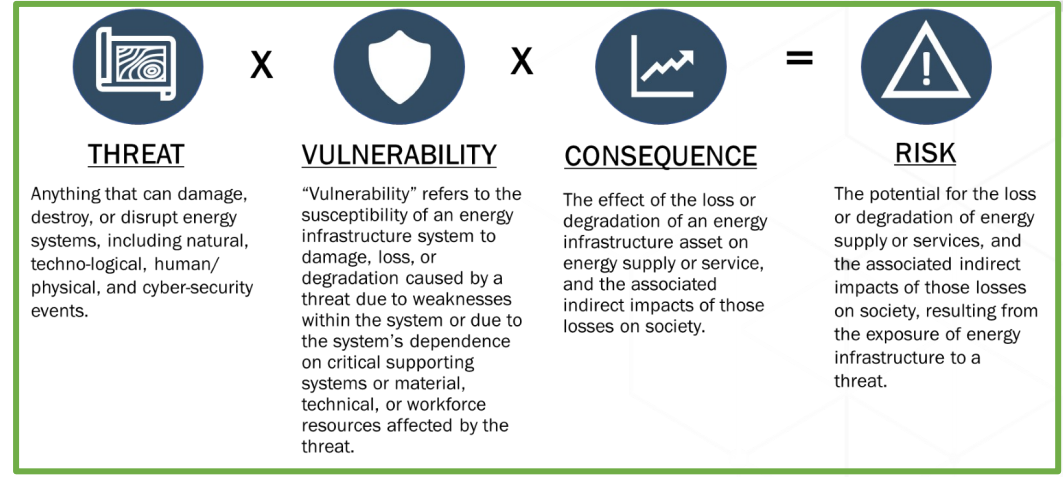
X

X

=

THREAT

Anything that can damage, destroy, or disrupt energy systems, including natural, techno-logical, human/ physical, and cyber-security events.

VULNERABILITY

“Vulnerability” refers to the susceptibility of an energy infrastructure system to damage, loss, or degradation caused by a threat due to weaknesses within the system or due to the system’s dependence on critical supporting systems or material, technical, or workforce resources affected by the threat.

CONSEQUENCE

The effect of the loss or degradation of an energy infrastructure asset on energy supply or service, and the associated indirect impacts of those losses on society.

RISK

The potential for the loss or degradation of energy supply or services, and the associated indirect impacts of those losses on society, resulting from the exposure of energy infrastructure to a threat.